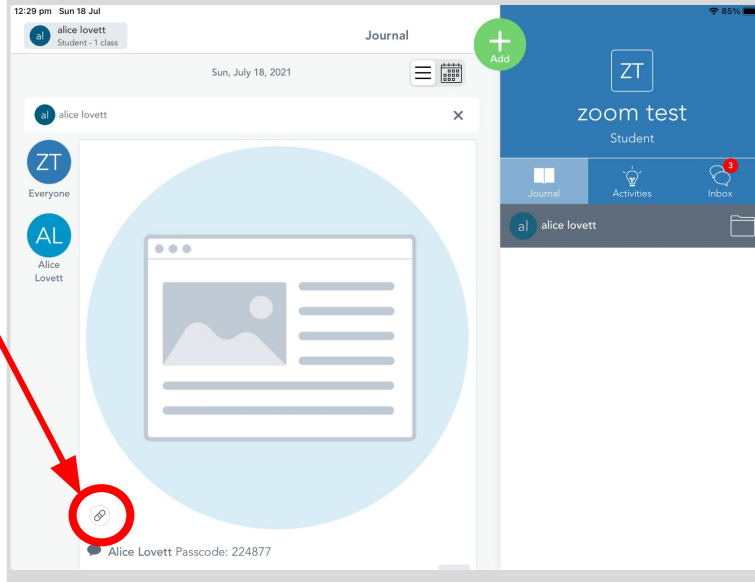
12:29 pm Sun 18 Jul

85%

al alice lovett
Student - 1 class

Journal

Add

Sun, July 18, 2021

al alice lovett

ZT
Everyone

AL
Alice Lovett

Alice Lovett Passcode: 224877

ZT
zoom test
Student

Journal

Activities

3
Inbox

al alice lovett